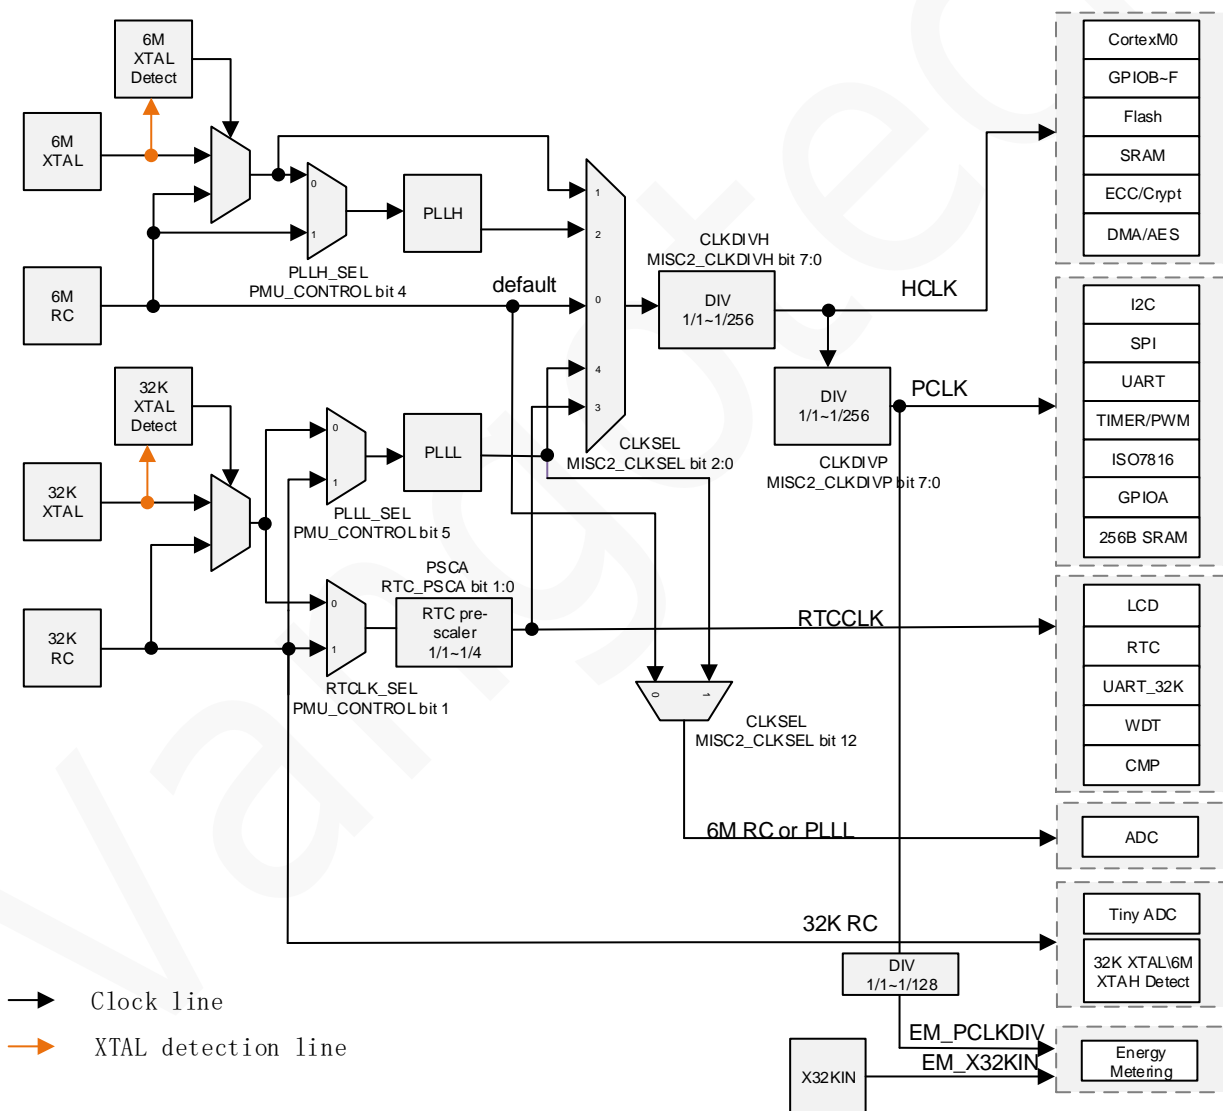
6M XTAL Detect

6M XTAL

6M RC

0
1

PLLH

PLLH_SEL
PMU_CONTROL bit 4

default

1
2
0
4
3

CLKDIVH
MISC2_CLKDIVH bit 7:0

DIV
1/1~1/256

HCLK

DIV
1/1~1/256

PCLK

CLKDIVP
MISC2_CLKDIVP bit 7:0

CLKSEL
MISC2_CLKSEL bit 2:0

32K XTAL Detect

32K XTAL

32K RC

0
1

PLLL

PLLL_SEL
PMU_CONTROL bit 5

PSCA
RTC_PSCA bit 1:0

0
1

RTC pre-scaler
1/1~1/4

RTCCLK

RTCLK_SEL
PMU_CONTROL bit 1

0
1

CLKSEL
MISC2_CLKSEL bit 12

6M RC or PLLL

32K RC

DIV
1/1~1/128

EM_PCLKDIV

EM_X32KIN

X32KIN

CortexM0
GPIOB~F
Flash
SRAM
ECC/Crypt
DMA/AES

I2C
SPI
UART
TIMER/PWM
ISO7816
GPIOA
256B SRAM

LCD
RTC
UART_32K
WDT
CMP

ADC

Tiny ADC
32K XTAL\6M XTAH Detect

Energy Metering

Clock line
XTAL detection line